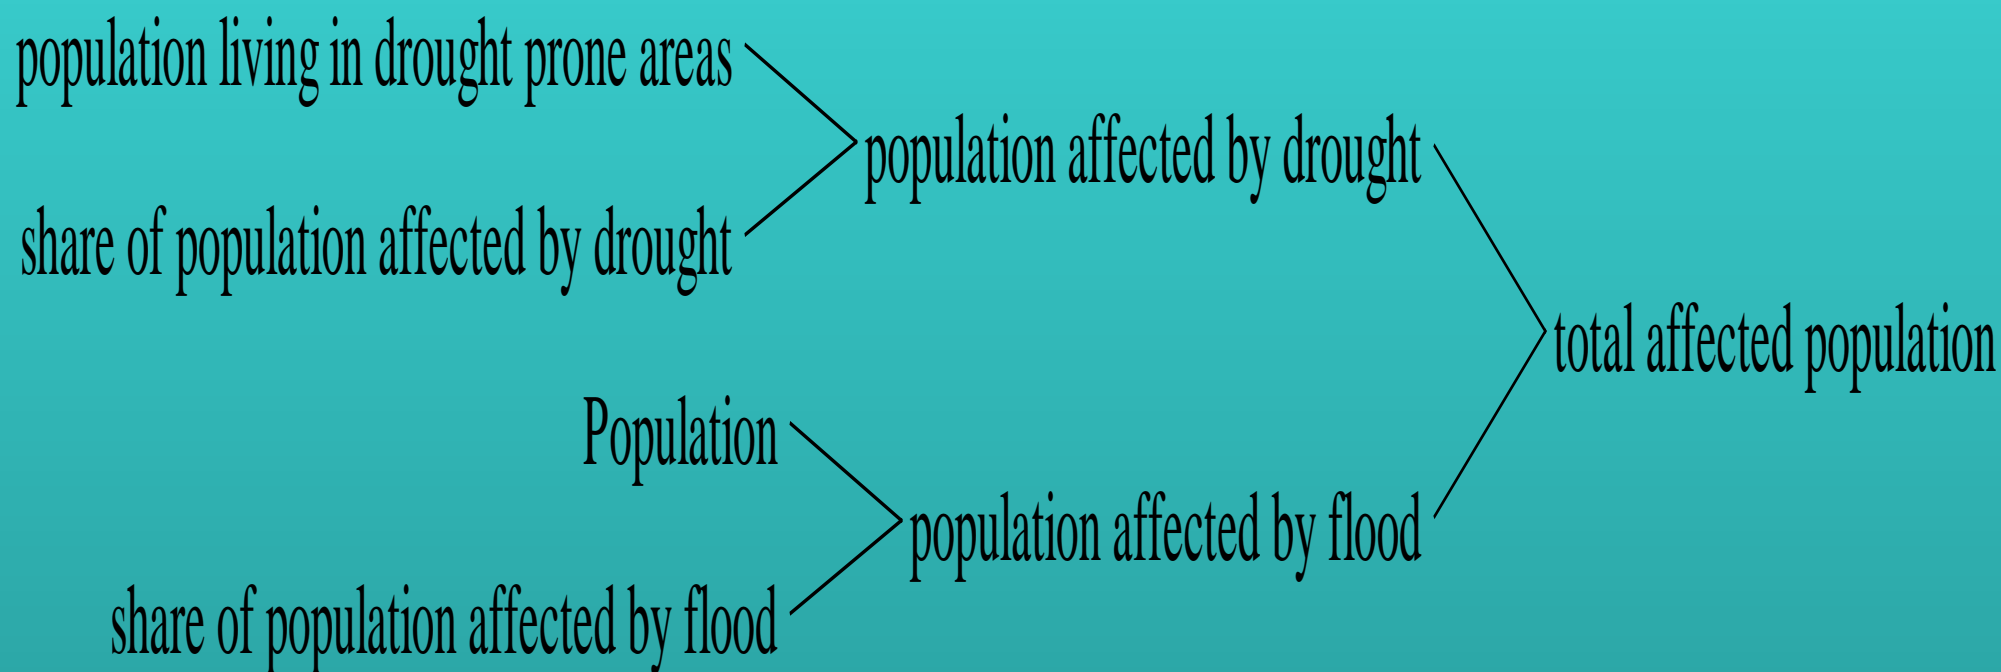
population living in drought prone areas

share of population affected by drought

population affected by drought

Population

share of population affected by flood

population affected by flood

total affected population